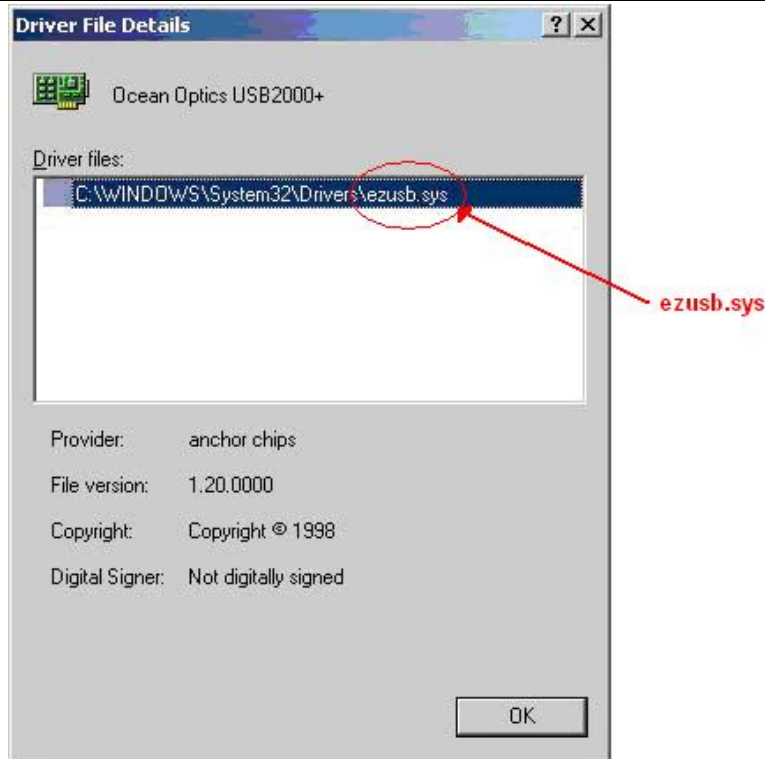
Driver File Details

?

×

Ocean Optics USB2000+

Driver files:

C:\WINDOWS\System32\Drivers\ezusb.sys

ezusb.sys

| Provider: | anchor chips |
|---|---|
| File version: | 1.20.0000 |
| Copyright: | Copyright © 1998 |
| Digital Signer: | Not digitally signed |

OK